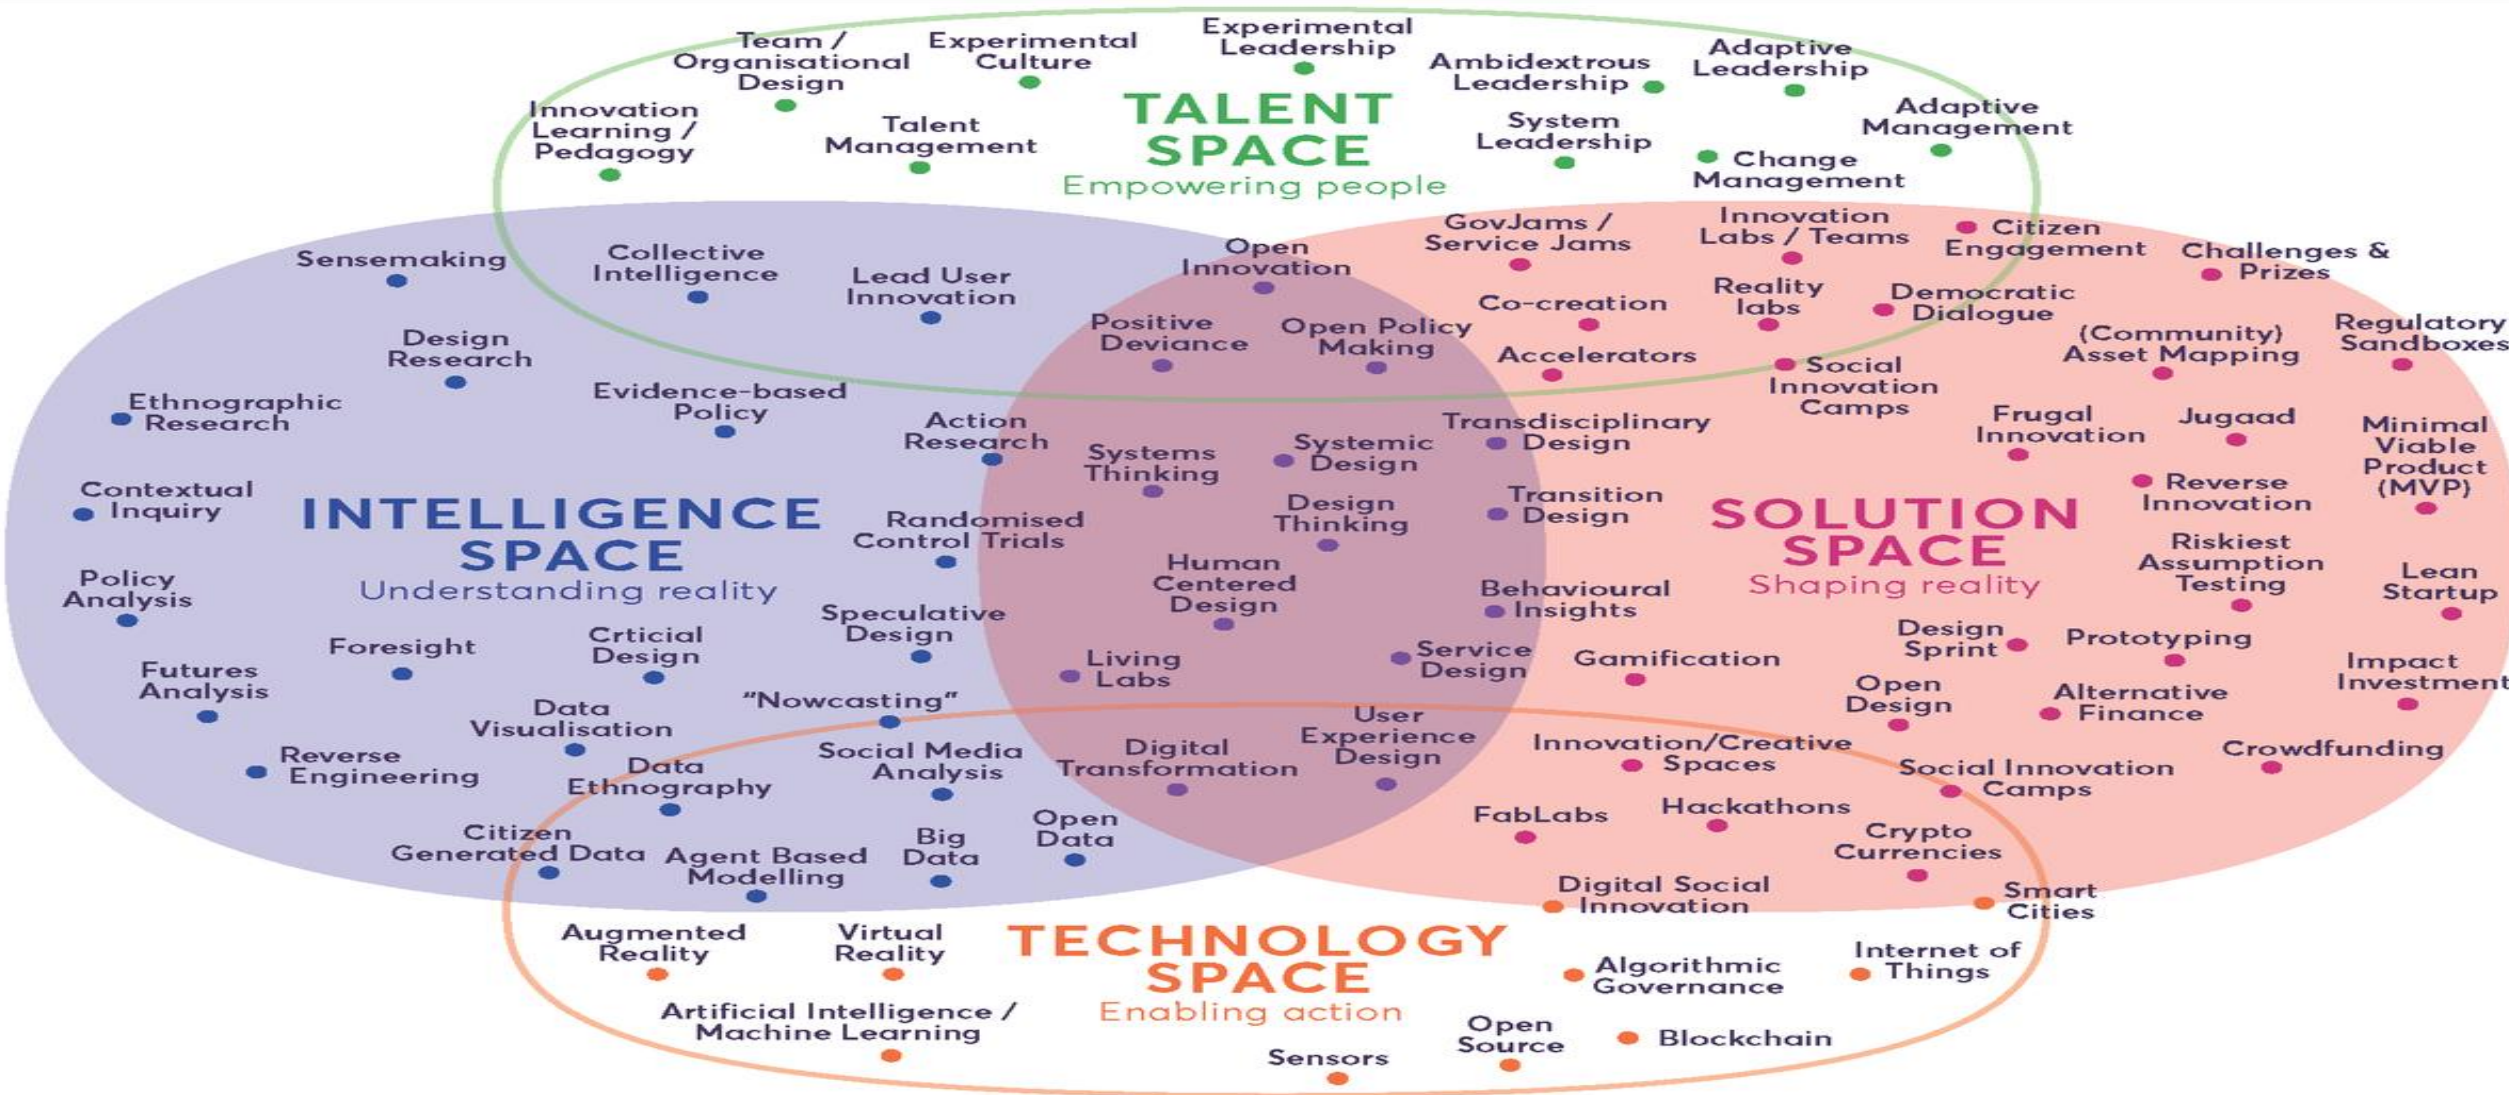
TALENT SPACE
Empowering people

Team / Organisational Design
Experimental Culture
Experimental Leadership
Ambidextrous Leadership
Adaptive Leadership
Innovation Learning / Pedagogy
Talent Management
System Leadership
Adaptive Management
Change Management

Sensemaking
Collective Intelligence
Lead User Innovation
Open Innovation
GovJams / Service Jams
Innovation Labs / Teams
Citizen Engagement
Challenges & Prizes
Design Research
Positive Deviance
Open Policy Making
Co-creation
Reality labs
Democratic Dialogue
(Community) Asset Mapping
Regulatory Sandboxes
Ethnographic Research
Evidence-based Policy
Accelerators
Social Innovation Camps
Action Research
Transdisciplinary Design
Frugal Innovation
Jugaad
Minimal Viable Product (MVP)
Contextual Inquiry
Systems Thinking
Systemic Design
Transition Design
Reverse Innovation

INTELLIGENCE SPACE
Understanding reality

Randomised Control Trials
Design Thinking

SOLUTION SPACE
Shaping reality

Riskiest Assumption Testing
Policy Analysis
Human Centered Design
Behavioural Insights
Lean Startup
Speculative Design
Design Sprint
Prototyping
Foresight
Crticial Design
Living Labs
Service Design
Gamification
Impact Investment
Futures Analysis
Open Design
Alternative Finance
"Nowcasting"
Data Visualisation
User Experience Design
Reverse Engineering
Social Media Analysis
Digital Transformation
Innovation/Creative Spaces
Crowdfunding
Data Ethnography
Social Innovation Camps
Open Data
FabLabs
Hackathons
Citizen Generated Data
Big Data
Agent Based Modelling
Crypto Currencies
Digital Social Innovation
Smart Cities
Augmented Reality
Virtual Reality

TECHNOLOGY SPACE
Enabling action

Internet of Things
Algorithmic Governance
Artificial Intelligence / Machine Learning
Open Source
Blockchain
Sensors